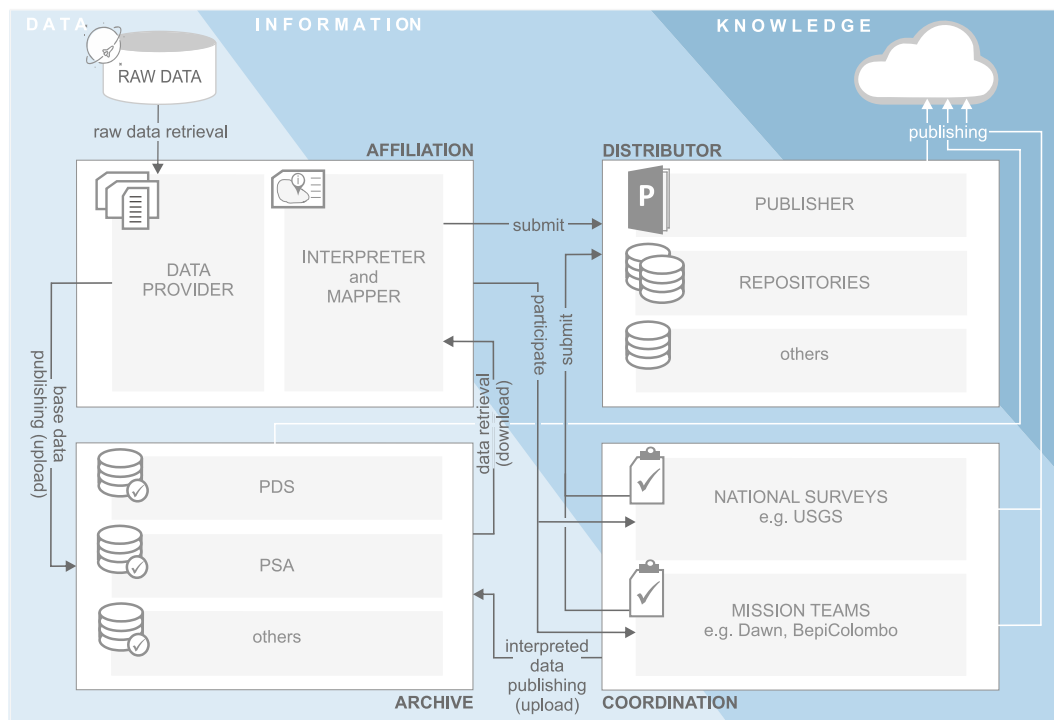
DATA

INFORMATION

KNOWLEDGE

RAW DATA

raw data retrieval

publishing

AFFILIATION

DISTRIBUTOR

DATA PROVIDER

INTERPRETER and MAPPER

submit

P

PUBLISHER

REPOSITORIES

others

participate

submit

base data publishing (upload)

data retrieval (download)

PDS

PSA

others

NATIONAL SURVEYS e.g. USGS

MISSION TEAMS e.g. Dawn, BepiColombo

interpreted data publishing (upload)

ARCHIVE

COORDINATION